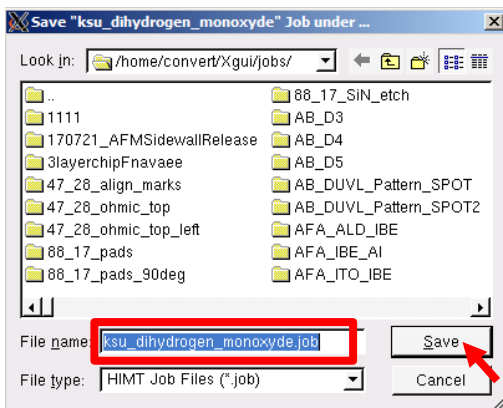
Save "ksu_dihydrogen_monoxyde" Job under ...

Look in: /home/convert/Xgui/jobs/

..
1111
170721_AFMSidewallRelease
3layerchipFnavaee
47_28_align_marks
47_28_ohmic_top
47_28_ohmic_top_left
88_17_pads
88_17_pads_90deg

88_17_SiN_etch
AB_D3
AB_D4
AB_D5
AB_DUVL_Pattern_SPOT
AB_DUVL_Pattern_SPOT2
AFA_ALD_IBE
AFA_IBE_AI
AFA_ITO_IBE

File name: ksu_dihydrogen_monoxyde.job
Save

File type: HIMT Job Files (*.job)
Cancel